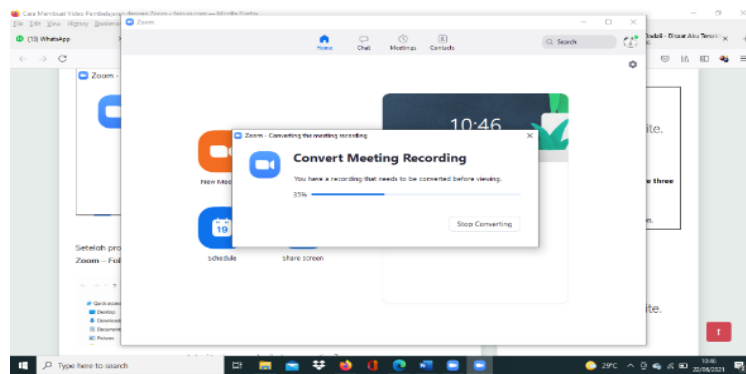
Cara Membuat Video Pembelajaran dengan Zoom - Mozilla Firefox
File Edit View History Bookmarks
(13) WhatsApp
Zoom
Home Chat Meetings Contacts
Search
Zoom -
10:46
New Mee
Zoom - Converting the meeting recording
Convert Meeting Recording
You have a recording that needs to be converted before viewing.
35%
Stop Converting
19
schedule
share screen
Setelah pro
Zoom – Fol
Quick access
Desktop
Downloads
Documents
Pictures
ite.
e three
n.
ite.
Dadali - Disaat Aku Tersakiti
Type here to search
29°C
10:46
22/06/2021